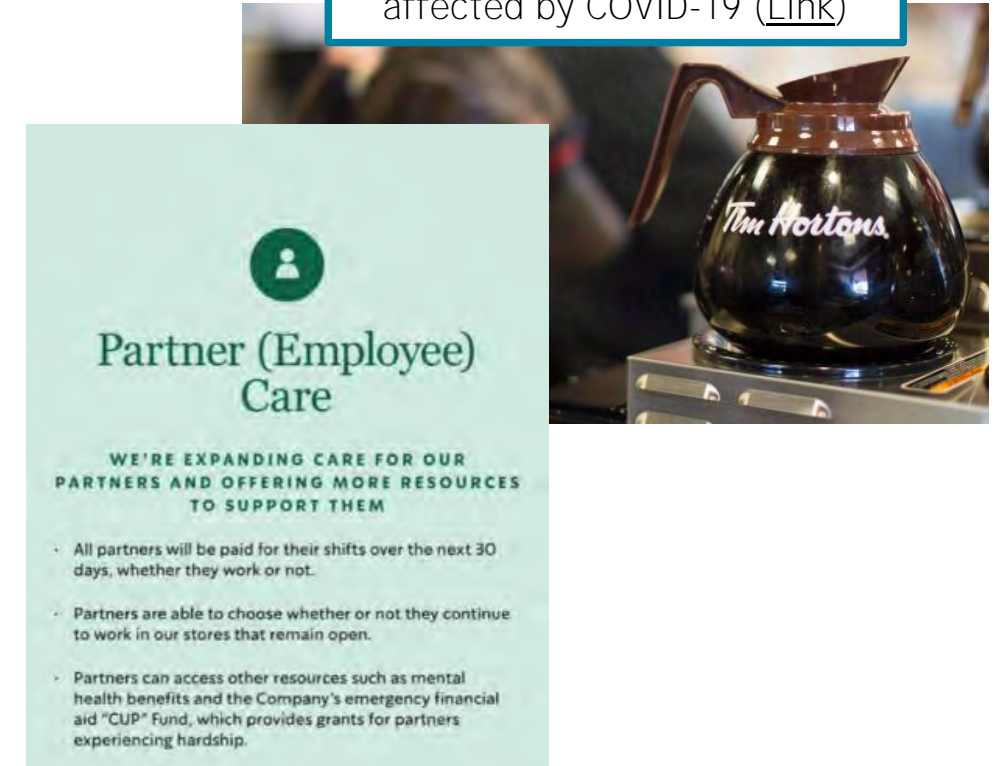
affected by COVID-19 (Link)

Tim Hortons

Partner (Employee) Care

WE'RE EXPANDING CARE FOR OUR PARTNERS AND OFFERING MORE RESOURCES TO SUPPORT THEM

- All partners will be paid for their shifts over the next 30 days, whether they work or not.

- Partners are able to choose whether or not they continue to work in our stores that remain open.

- Partners can access other resources such as mental health benefits and the Company's emergency financial aid "CUP" Fund, which provides grants for partners experiencing hardship.